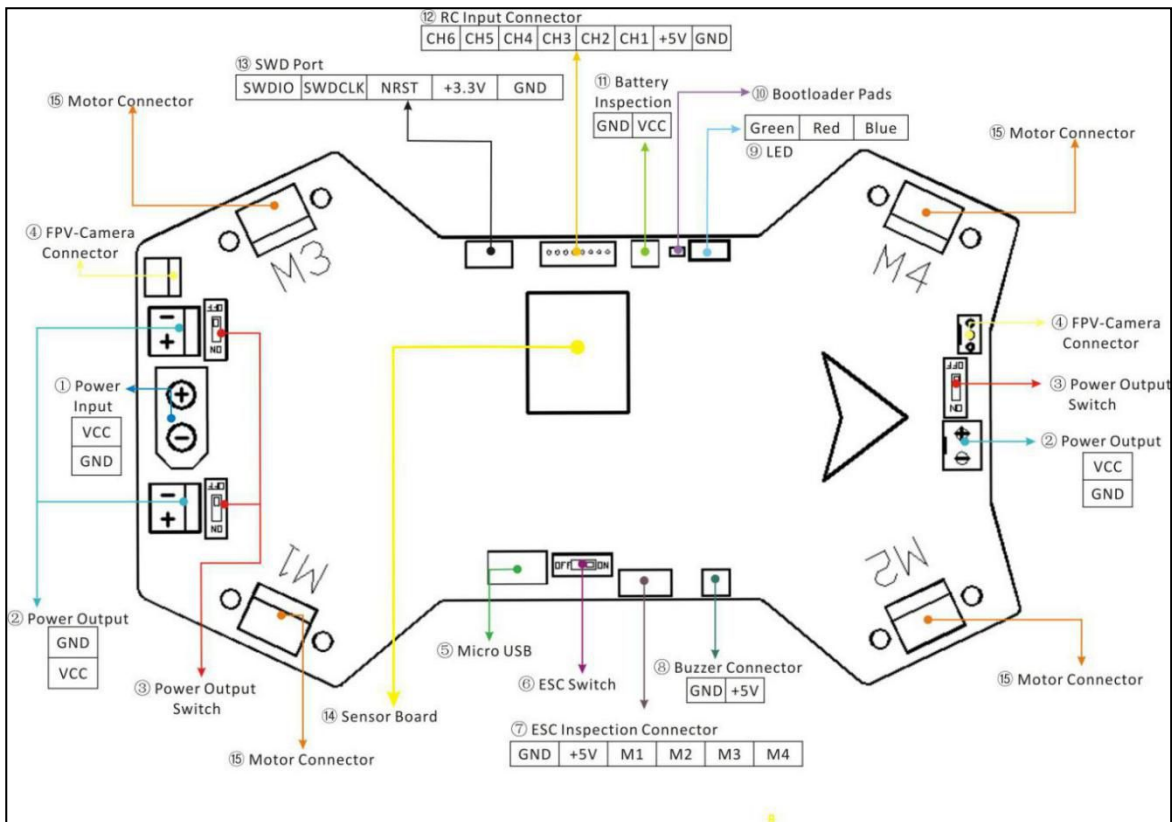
⑫ RC Input Connector

| CH6 | CH5 | CH4 | CH3 | CH2 | CH1 | +5V | GND |
|---|---|---|---|---|---|---|---|

⑬ SWD Port

| SWDIO | SWDCLK | NRST | +3.3V | GND |
|---|---|---|---|---|

⑮ Motor Connector

⑪ Battery Inspection

| GND | VCC |
|---|---|

⑩ Bootloader Pads

| Green | Red | Blue |
|---|---|---|

⑨ LED

⑮ Motor Connector

④ FPV-Camera Connector

M3

M4

OFF
ON

④ FPV-Camera Connector

① Power Input

| VCC |
|---|
| GND |

OFF
ON

③ Power Output Switch

② Power Output

| VCC |
|---|
| GND |

OFF
ON

M1

M2

OFF ON

② Power Output

| GND |
|---|
| VCC |

⑤ Micro USB

⑧ Buzzer Connector

| GND | +5V |
|---|---|

⑮ Motor Connector

③ Power Output Switch

⑥ ESC Switch

⑭ Sensor Board

⑦ ESC Inspection Connector

| GND | +5V | M1 | M2 | M3 | M4 |
|---|---|---|---|---|---|

⑮ Motor Connector